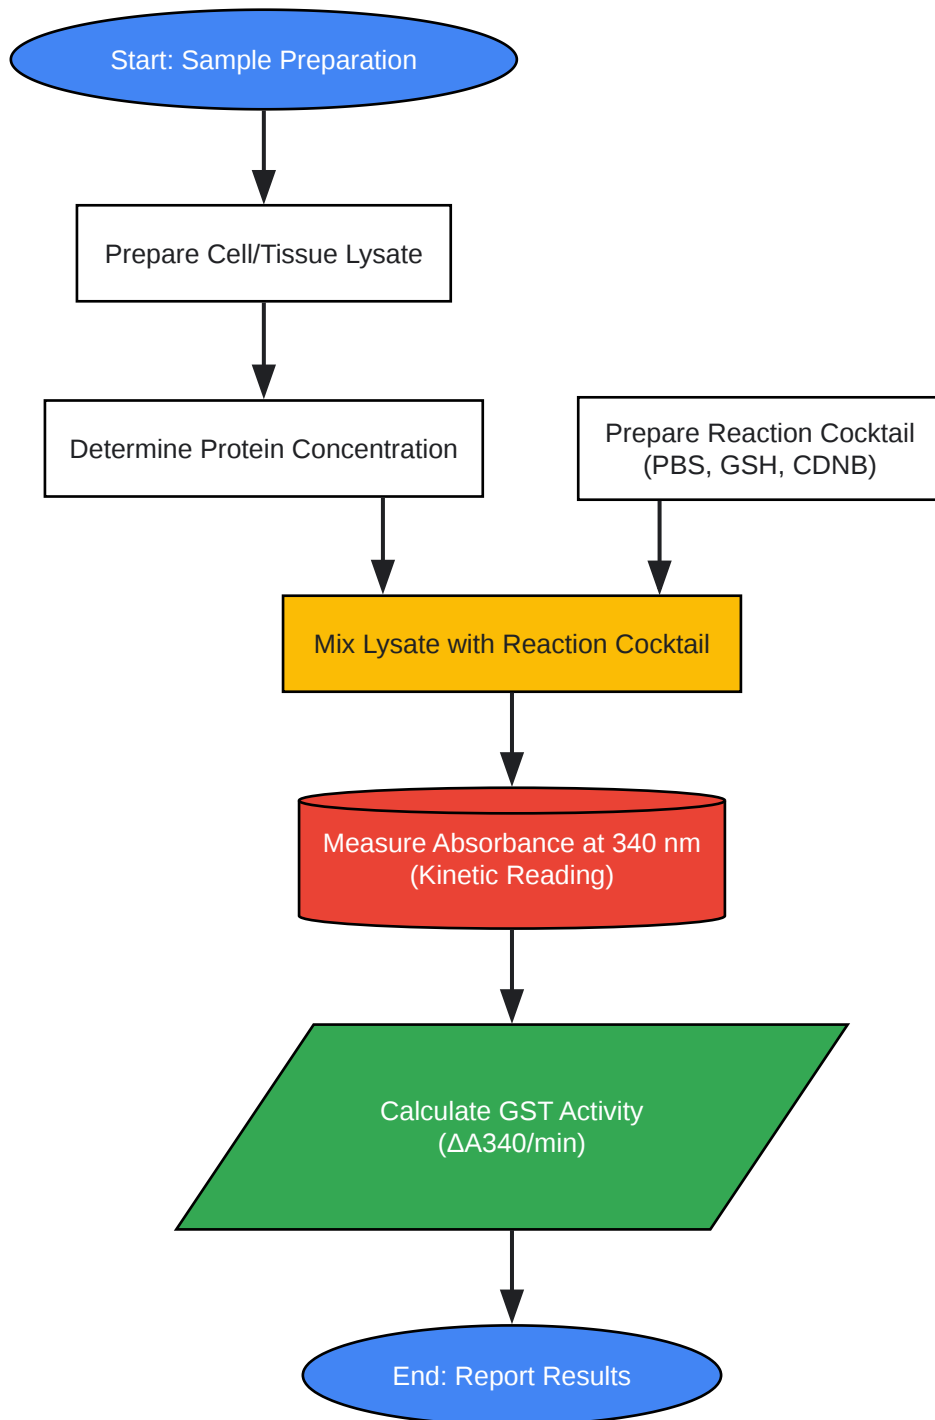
Start: Sample Preparation

Prepare Cell/Tissue Lysate

Determine Protein Concentration

Prepare Reaction Cocktail (PBS, GSH, CDNB)

Mix Lysate with Reaction Cocktail

Measure Absorbance at 340 nm (Kinetic Reading)

Calculate GST Activity ($\Delta$A340/min)

End: Report Results